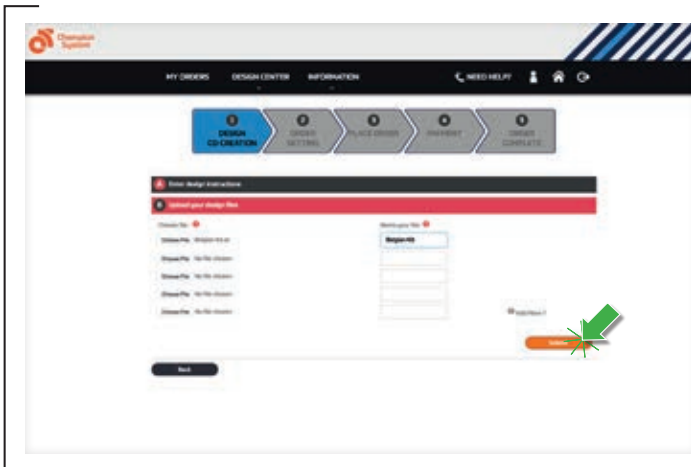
Champion System

MY ORDERS DESIGN CENTER INFORMATION NEED HELP?

1 DESIGN CO-CREATION
2 ORDER SETTING
3 PLACE ORDER
4 PAYMENT
5 ORDER COMPLETE

A Enter design instructions

B Upload your design files

Choose file

Name your file

Choose File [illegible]

Choose File No file chosen

Choose File No file chosen

Choose File No file chosen

Choose File No file chosen

Add More

Submit

Back